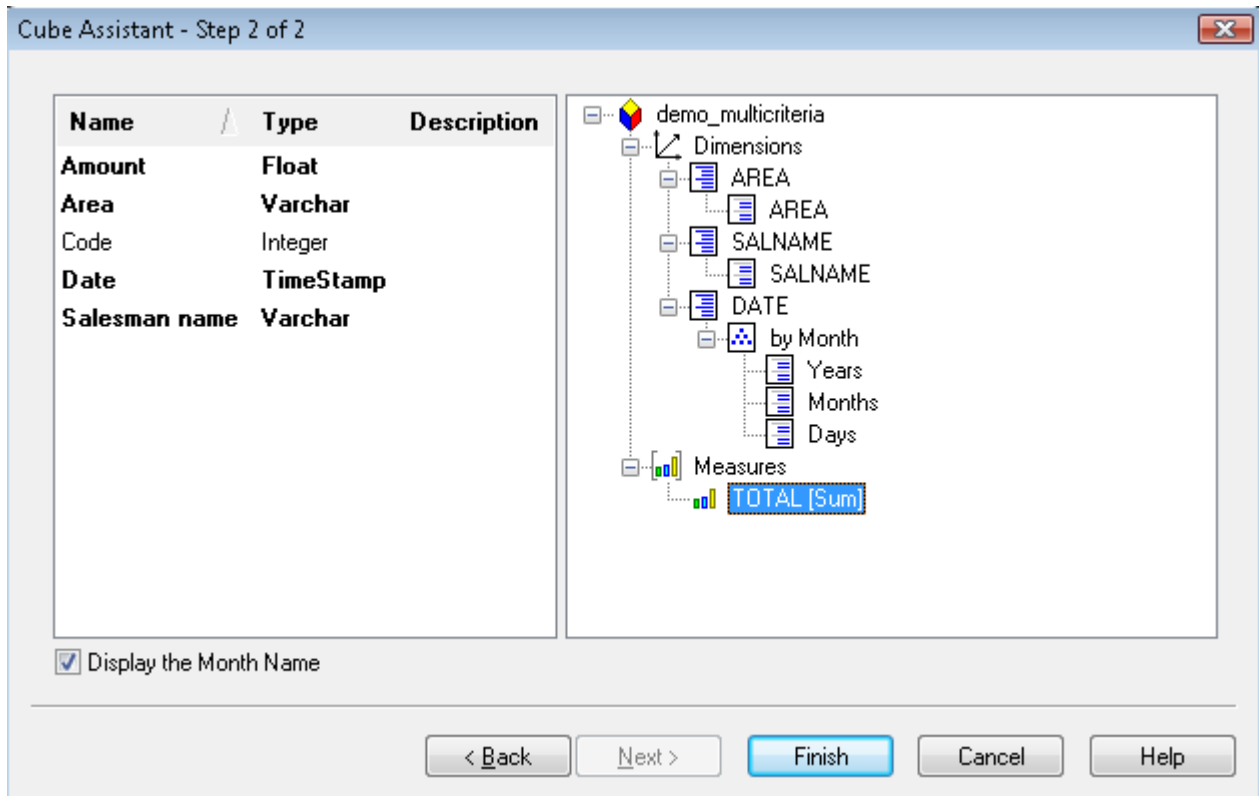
Cube Assistant - Step 2 of 2

| Name | Type | Description |
|---|---|---|
| Amount | Float | |
| Area | Varchar | |
| Code | Integer | |
| Date | TimeStamp | |
| Salesman name | Varchar | |

demo_multicriteria
Dimensions
AREA
AREA
SALNAME
SALNAME
DATE
by Month
Years
Months
Days
Measures
TOTAL [Sum]

Display the Month Name

< Back
Next >
Finish
Cancel
Help